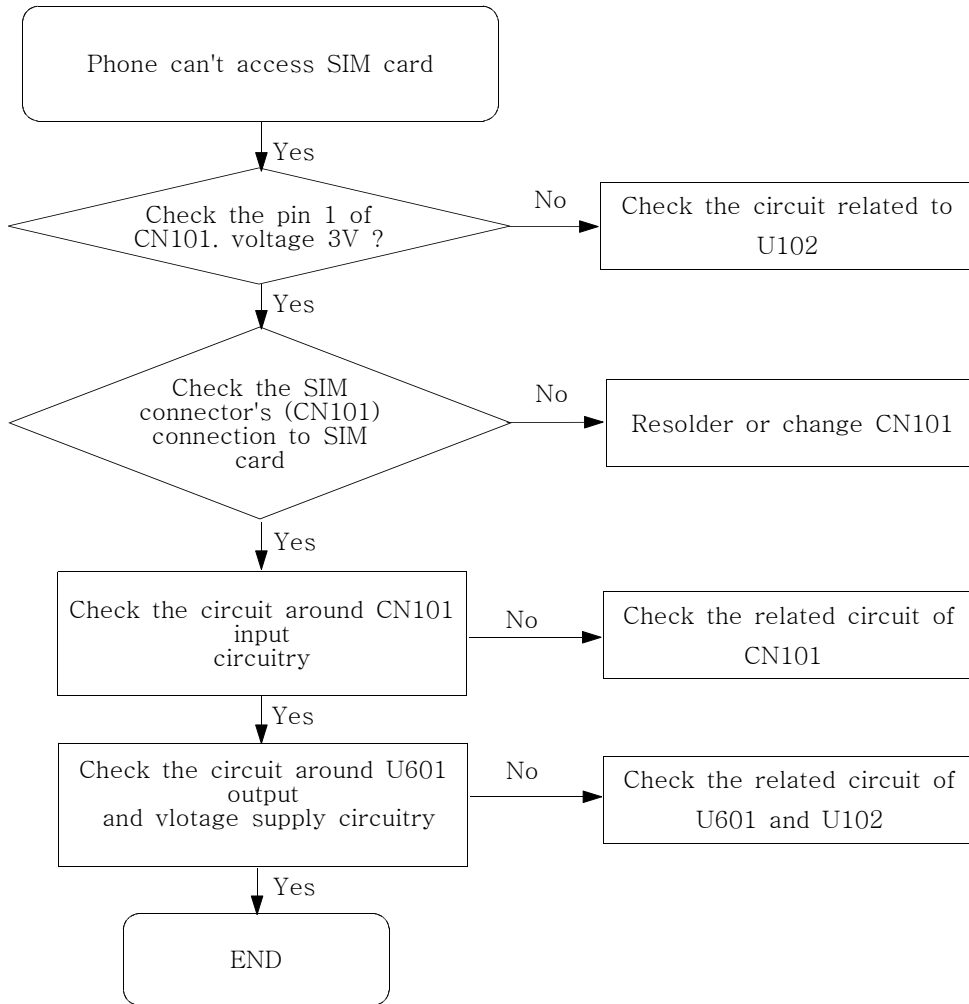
Phone can't access SIM card

Yes

Check the pin 1 of CN101. voltage 3V ?

No

Check the circuit related to U102

Yes

Check the SIM connector's (CN101) connection to SIM card

No

Resolder or change CN101

Yes

Check the circuit around CN101 input circuitry

No

Check the related circuit of CN101

Yes

Check the circuit around U601 output and vlotage supply circuitry

No

Check the related circuit of U601 and U102

Yes

END